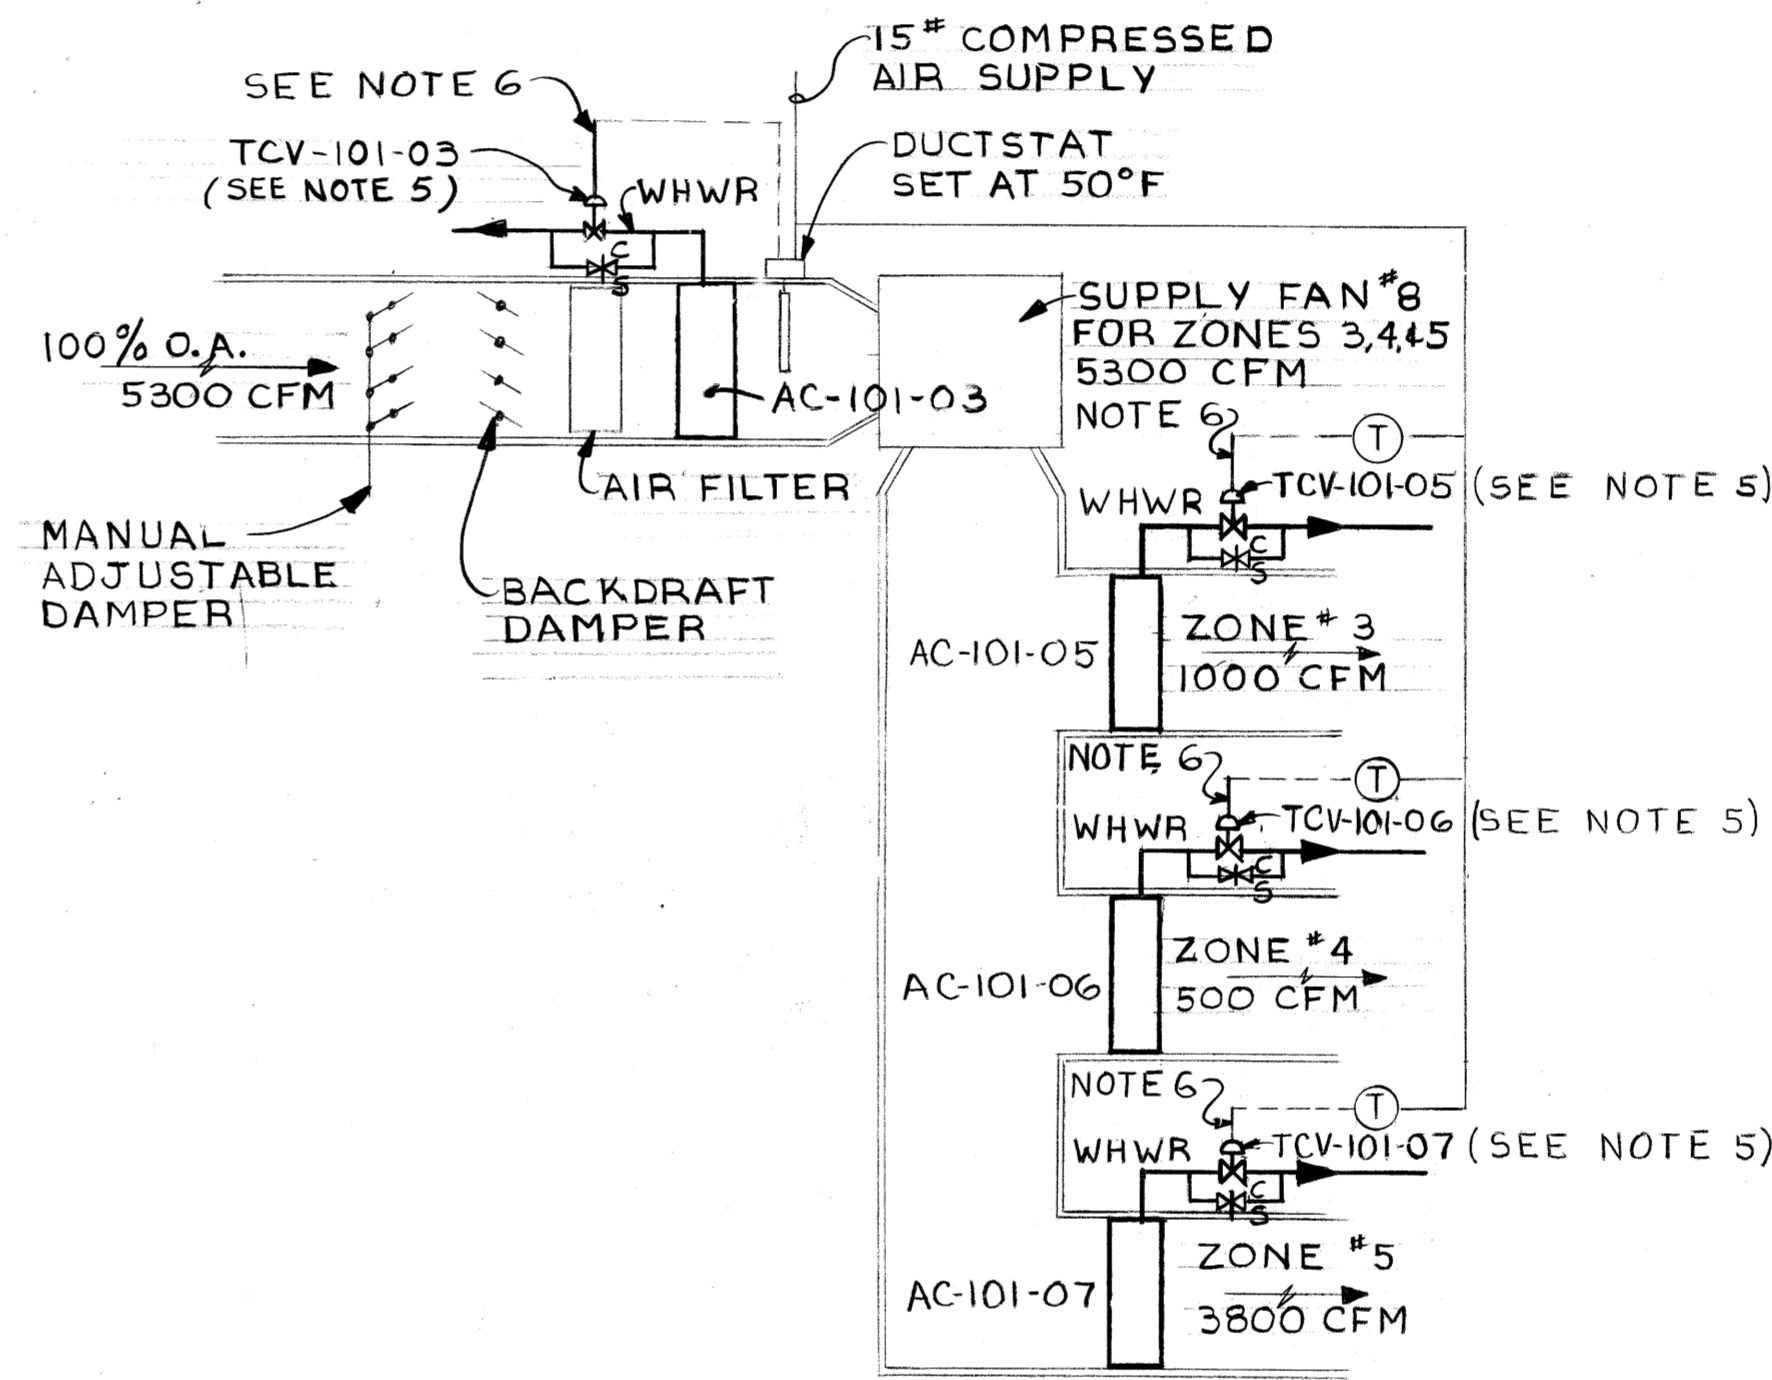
SEE NOTE 6

TCV-101-03 (SEE NOTE 5)

WHWR

C

S

$15^{\#}$ COMPRESSED AIR SUPPLY

DUCTSTAT SET AT 50°F

100% O.A. 5300 CFM

AC-101-03

SUPPLY FAN #8 FOR ZONES 3,4 & 5 5300 CFM

NOTE 6

T

TCV-101-05 (SEE NOTE 5)

WHWR

C

S

AIR FILTER

MANUAL ADJUSTABLE DAMPER

BACKDRAFT DAMPER

AC-101-05

ZONE # 3 1000 CFM

NOTE 6

T

WHWR

TCV-101-06 (SEE NOTE 5)

C

S

AC-101-06

ZONE #4 500 CFM

NOTE 6

T

WHWR

TCV-101-07 (SEE NOTE 5)

C

S

AC-101-07

ZONE #5 3800 CFM